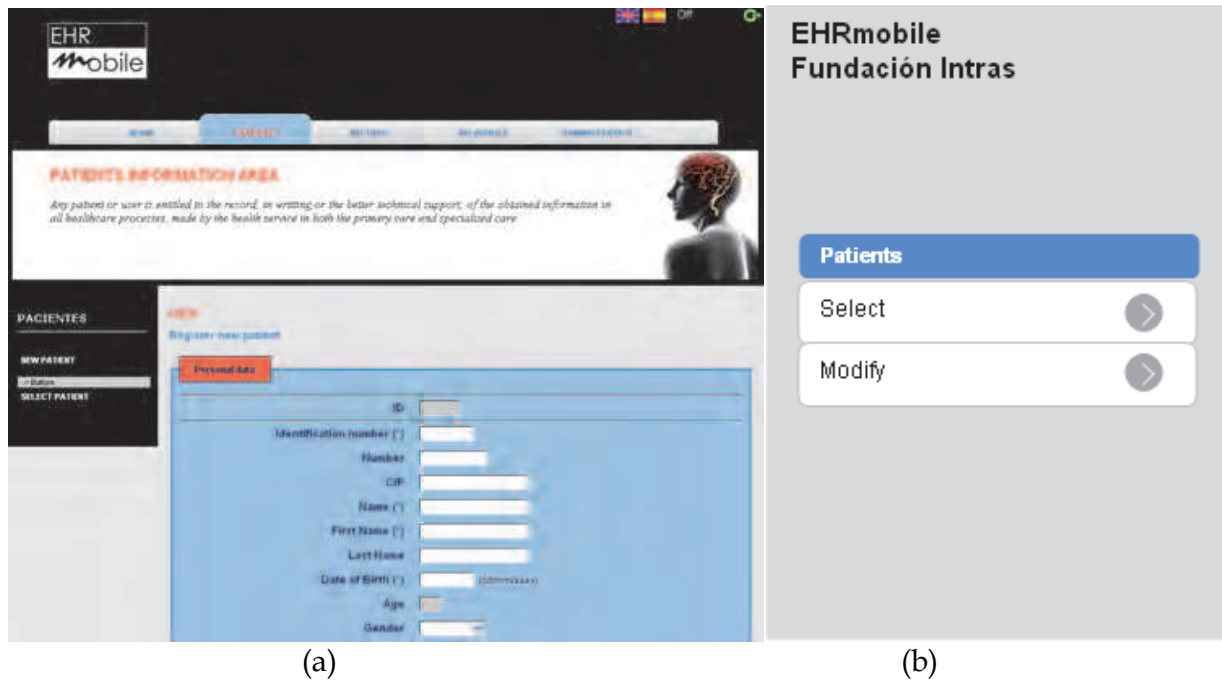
EHR
mobile

Off

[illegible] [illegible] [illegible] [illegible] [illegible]

PATIENTS INFORMATION AREA

Any patient or user is entitled to the record, in writing or the better technical support, of the obtained information in all healthcare processes, made by the health service in both the primary care and specialized care

PACIENTES

NEW PATIENT

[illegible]

SELECT PATIENT

NEW

Register new patient

Personal data

ID

Identification number (*)

Number

CIP

Name (*)

First Name (*)

Last Name

Date of Birth (*) (dd/mm/aaaa)

Age

Gender

(a)

EHRmobile
Fundación Intras

Patients

Select

Modify

(b)